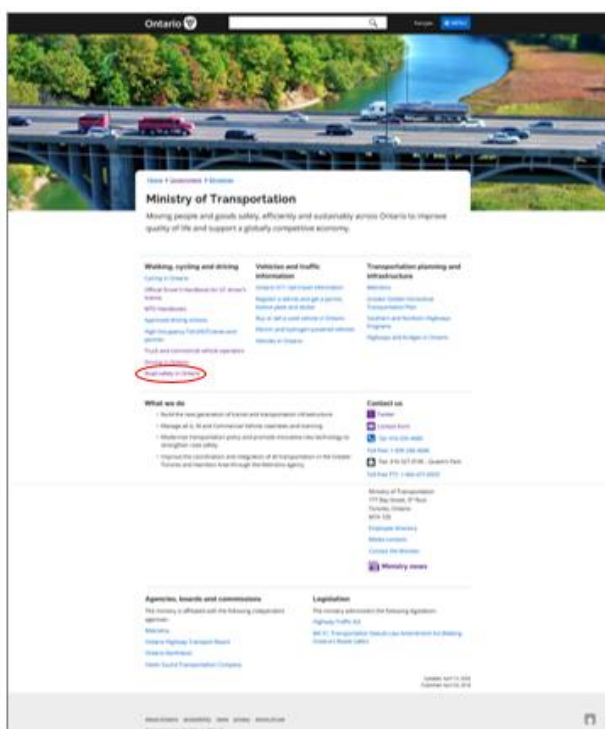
Ontario

Français MENU

Home > Government > Ministries

Ministry of Transportation

Moving people and goods safely, efficiently and sustainably across Ontario to improve quality of life and support a globally competitive economy.

Walking, cycling and driving

Cycling in Ontario

Official Driver's Handbook for GC drivers licence

MTO Handbooks

Approved driving schools

High Occupancy Toll (HOT) lanes and permits

Truck and commercial vehicle operators

Driving in Ontario

Road safety in Ontario

Vehicles and traffic information

Ontario 511: Get travel information

Register a vehicle and get a permit, licence plate and sticker

Buy or sell a used vehicle in Ontario

Electric and hydrogen-powered vehicles

Vehicles in Ontario

Transportation planning and infrastructure

Metrolinx

Greater Golden Horseshoe Transportation Plan

Southern and Northern Highways Program

Highways and bridges in Ontario

What we do

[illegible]

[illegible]

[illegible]

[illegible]

Contact us

Twitter

Contact form

Tel: 416-235-4686

Toll free: 1-800-268-4686

Tel: 416-327-9200 - Queen's Park

Toll free TTY: 1-866-471-8929

Ministry of Transportation
777 Bay Street, 5th floor
Toronto, Ontario
M7A 1Z8

Employee directory

Media contacts

Contact the Minister

Ministry news

Agencies, boards and commissions

The ministry is affiliated with the following independent agencies:

Metrolinx

Ontario Highway Transport Board

Ontario Northland

Owen Sound Transportation Company

Legislation

The ministry administers the following legislation:

Highway Traffic Act

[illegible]

Updated: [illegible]
Published: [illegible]

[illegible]